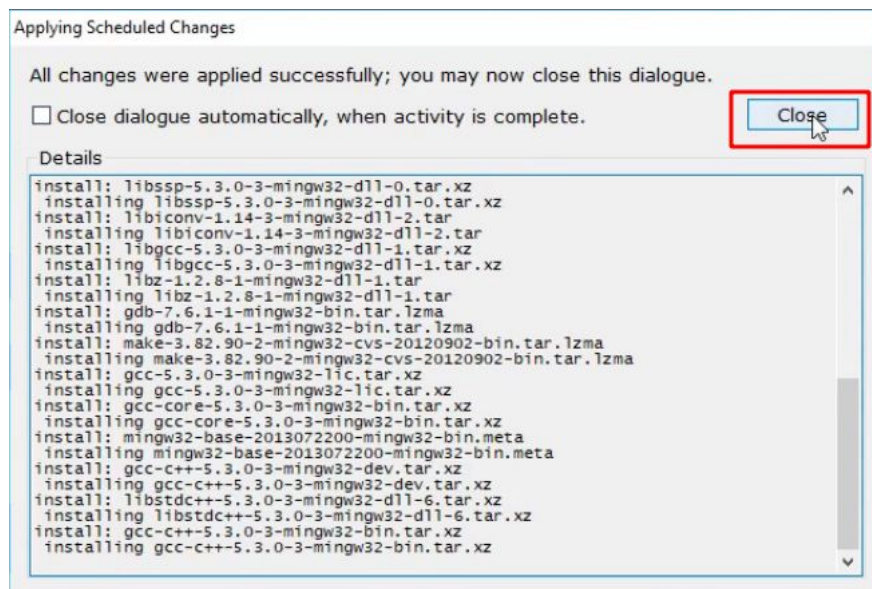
Applying Scheduled Changes

All changes were applied successfully; you may now close this dialogue.

Close dialogue automatically, when activity is complete.

Close

Details

install: libssp-5.3.0-3-mingw32-dll-0.tar.xz
 installing libssp-5.3.0-3-mingw32-dll-0.tar.xz
install: libiconv-1.14-3-mingw32-dll-2.tar
 installing libiconv-1.14-3-mingw32-dll-2.tar
install: libgcc-5.3.0-3-mingw32-dll-1.tar.xz
 installing libgcc-5.3.0-3-mingw32-dll-1.tar.xz
install: libz-1.2.8-1-mingw32-dll-1.tar
 installing libz-1.2.8-1-mingw32-dll-1.tar
install: gdb-7.6.1-1-mingw32-bin.tar.lzma
 installing gdb-7.6.1-1-mingw32-bin.tar.lzma
install: make-3.82.90-2-mingw32-cvs-20120902-bin.tar.lzma
 installing make-3.82.90-2-mingw32-cvs-20120902-bin.tar.lzma
install: gcc-5.3.0-3-mingw32-lic.tar.xz
 installing gcc-5.3.0-3-mingw32-lic.tar.xz
install: gcc-core-5.3.0-3-mingw32-bin.tar.xz
 installing gcc-core-5.3.0-3-mingw32-bin.tar.xz
install: mingw32-base-2013072200-mingw32-bin.meta
 installing mingw32-base-2013072200-mingw32-bin.meta
install: gcc-c++-5.3.0-3-mingw32-dev.tar.xz
 installing gcc-c++-5.3.0-3-mingw32-dev.tar.xz
install: libstdc++-5.3.0-3-mingw32-dll-6.tar.xz
 installing libstdc++-5.3.0-3-mingw32-dll-6.tar.xz
install: gcc-c++-5.3.0-3-mingw32-bin.tar.xz
 installing gcc-c++-5.3.0-3-mingw32-bin.tar.xz